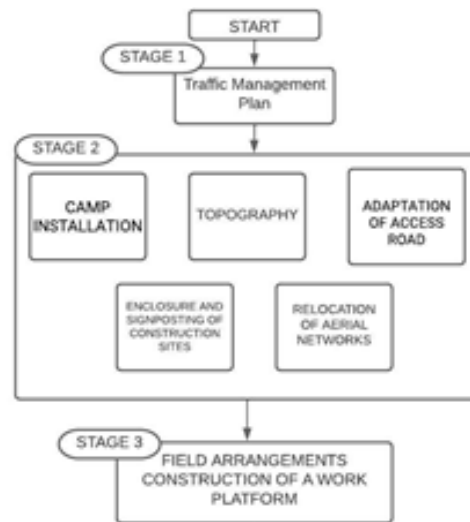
START

STAGE 1

Traffic Management Plan

STAGE 2

CAMP INSTALLATION

TOPOGRAPHY

ADAPTATION OF ACCESS ROAD

ENCLOSURE AND SIGNPOSTING OF CONSTRUCTION SITES

RELOCATION OF AERIAL NETWORKS

STAGE 3

FIELD ARRANGEMENTS CONSTRUCTION OF A WORK PLATFORM